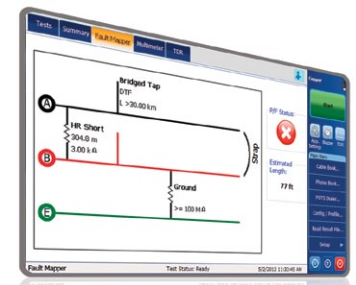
Tests | Summary | Fault Mapper | Multimeter | TDR

Bridged Tap
DTF
L >30.60 km

A

HR Short
304.8 m
3.00 kΩ

B

Strap

Ground

>= 100 MΩ

E

P/F Status

Estimated Length:
77 ft

Copper

Start

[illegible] Setting | Report | Exit

Main Tools

Cable Book...

Phone Book...

POTS Dialer...

Config / Profile...

Read Result File...

Setup

Fault Mapper

Test Status: Ready

5/2/2011 11:20:45 AM